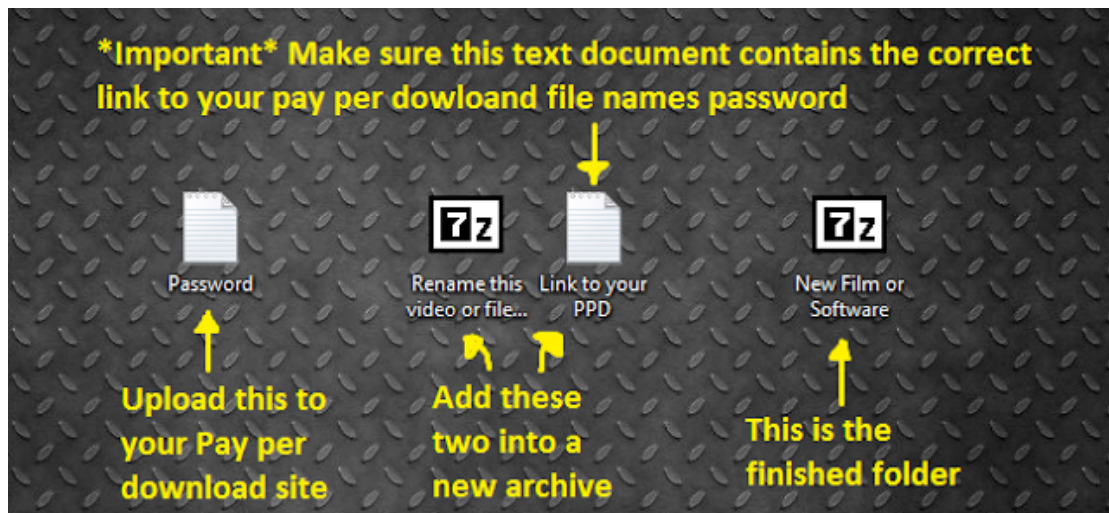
*Important* Make sure this text document contains the correct link to your pay per dowload file names password

Password

7z

Rename this video or file...

Link to your PPD

7z

New Film or Software

Upload this to your Pay per download site

Add these two into a new archive

This is the finished folder